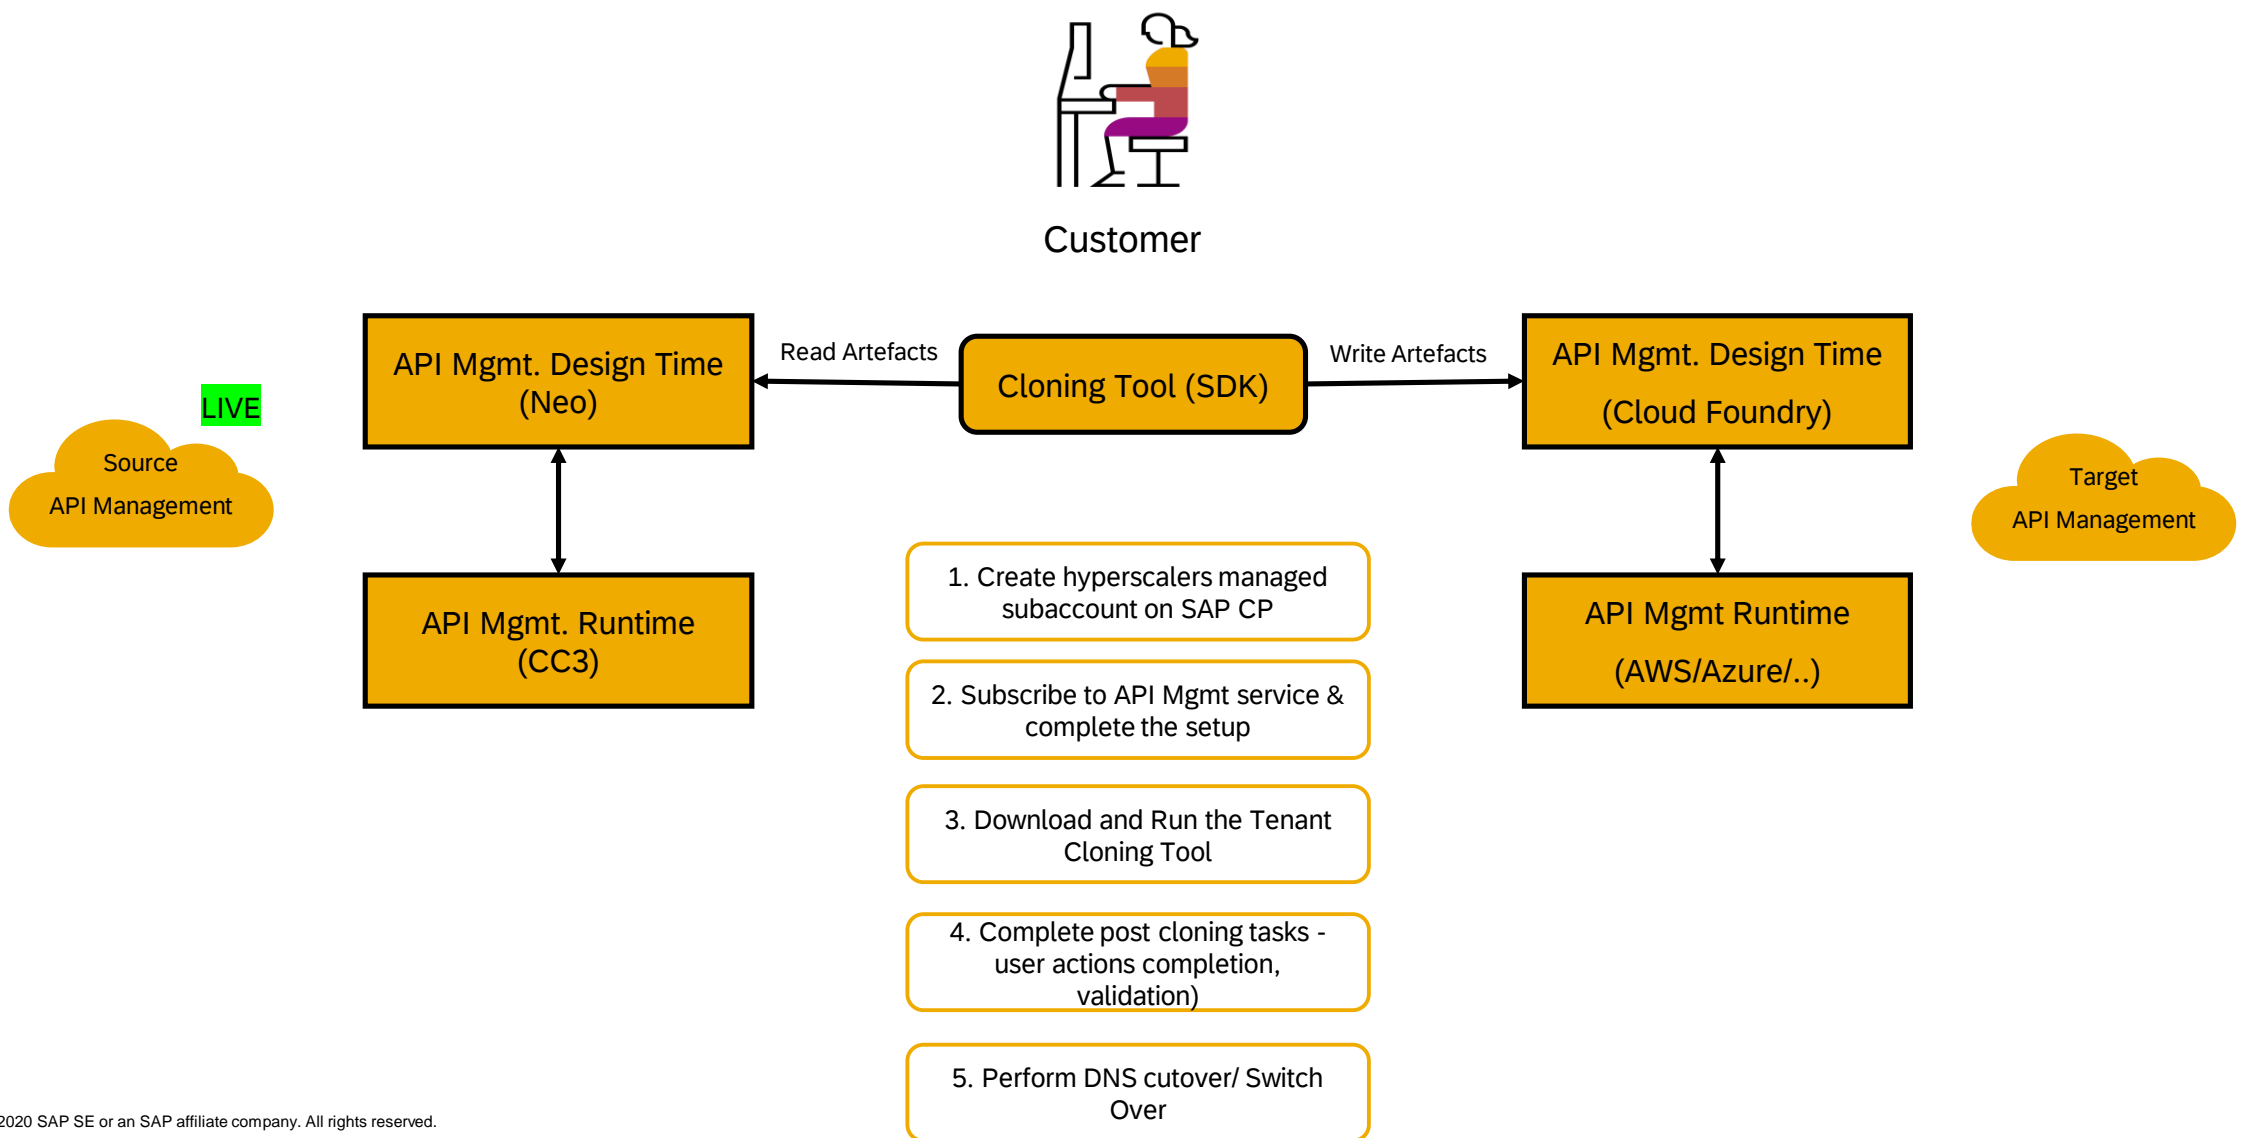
Customer

LIVE

Source
API Management

API Mgmt. Design Time
(Neo)

Read Artefacts

Cloning Tool (SDK)

Write Artefacts

API Mgmt. Design Time
(Cloud Foundry)

Target
API Management

API Mgmt. Runtime
(CC3)

API Mgmt Runtime
(AWS/Azure/..)

1. Create hyperscalers managed subaccount on SAP CP

2. Subscribe to API Mgmt service & complete the setup

3. Download and Run the Tenant Cloning Tool

4. Complete post cloning tasks - user actions completion, validation)

5. Perform DNS cutover/ Switch Over

2020 SAP SE or an SAP affiliate company. All rights reserved.